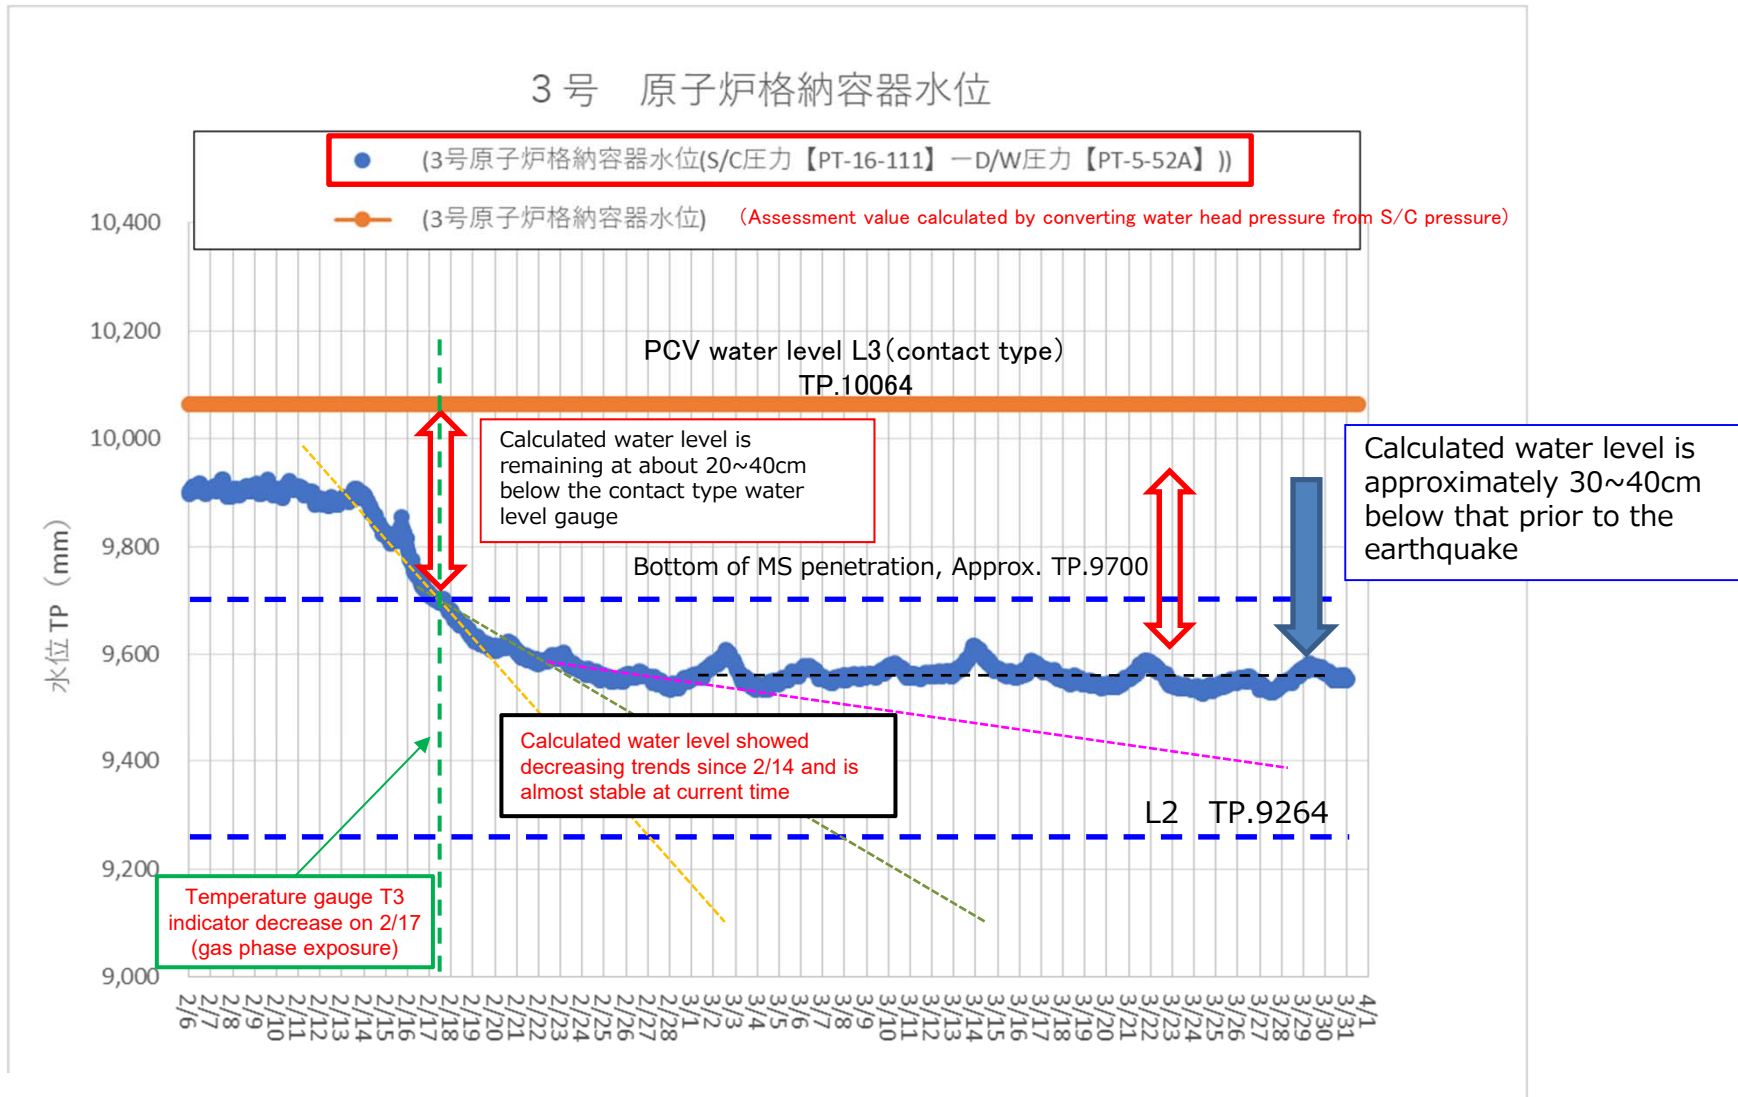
3号　原子炉格納容器水位

(3号原子炉格納容器水位(S/C圧力【PT-16-111】ーD/W圧力【PT-5-52A】))

(3号原子炉格納容器水位)　(Assessment value calculated by converting water head pressure from S/C pressure)

10,400
10,200
10,000
9,800
9,600
9,400
9,200
9,000

水位 TP（mm）

PCV water level L3（contact type）
TP.10064

Calculated water level is remaining at about 20~40cm below the contact type water level gauge

Calculated water level is approximately 30~40cm below that prior to the earthquake

Bottom of MS penetration, Approx. TP.9700

Calculated water level showed decreasing trends since 2/14 and is almost stable at current time

L2　TP.9264

Temperature gauge T3 indicator decrease on 2/17 (gas phase exposure)

2/6 2/7 2/8 2/9 2/10 2/11 2/12 2/13 2/14 2/15 2/16 2/17 2/18 2/19 2/20 2/21 2/22 2/23 2/24 2/25 2/26 2/27 2/28 3/1 3/2 3/3 3/4 3/5 3/6 3/7 3/8 3/9 3/10 3/11 3/12 3/13 3/14 3/15 3/16 3/17 3/18 3/19 3/20 3/21 3/22 3/23 3/24 3/25 3/26 3/27 3/28 3/29 3/30 3/31 4/1